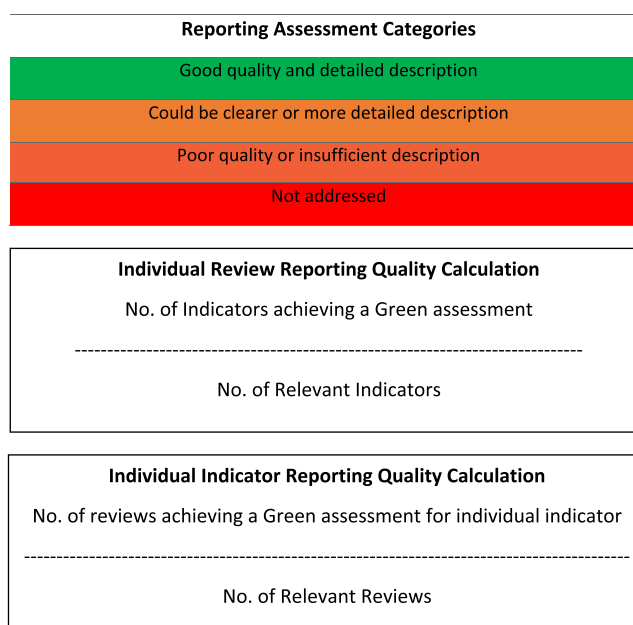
**Reporting Assessment Categories**

Good quality and detailed description

Could be clearer or more detailed description

Poor quality or insufficient description

Not addressed

**Individual Review Reporting Quality Calculation**

No. of Indicators achieving a Green assessment

-------------------------------------------------------------------------------

No. of Relevant Indicators

**Individual Indicator Reporting Quality Calculation**

No. of reviews achieving a Green assessment for individual indicator

-------------------------------------------------------------------------------

No. of Relevant Reviews